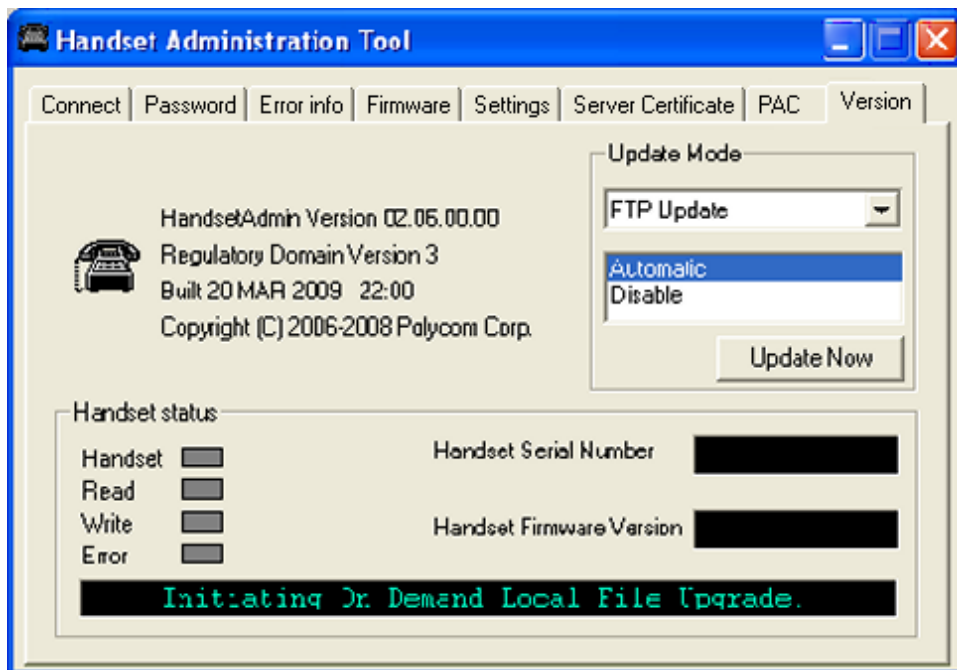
Handset Administration Tool

Connect | Password | Error info | Firmware | Settings | Server Certificate | PAC | Version

Update Mode

FTP Update

Automatic
Disable

Update Now

HandsetAdmin Version 02.06.00.00
Regulatory Domain Version 3
Built 20 MAR 2009 22:00
Copyright (C) 2006-2008 Polycom Corp.

Handset status

Handset
Read
Write
Error

Handset Serial Number

Handset Firmware Version

Initiating On Demand Local File Upgrade.